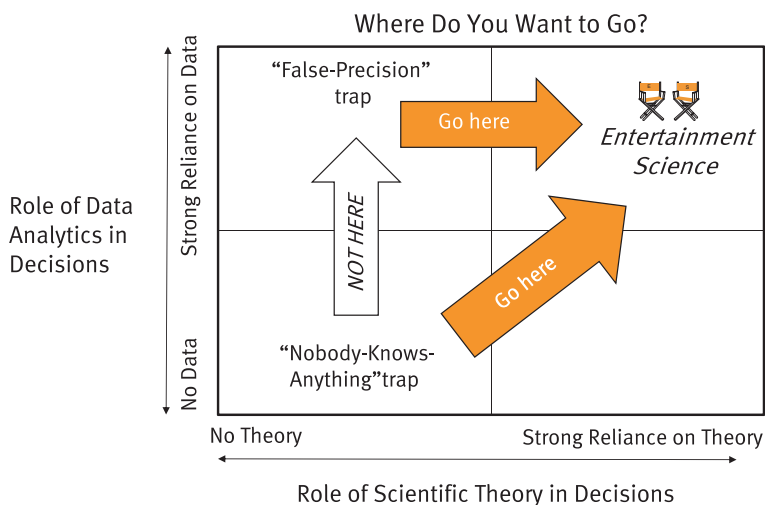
Where Do You Want to Go?

Role of Data Analytics in Decisions

Strong Reliance on Data

No Data

"False-Precision" trap

Go here

Entertainment Science

NOT HERE

Go here

"Nobody-Knows-Anything"trap

No Theory

Strong Reliance on Theory

Role of Scientific Theory in Decisions